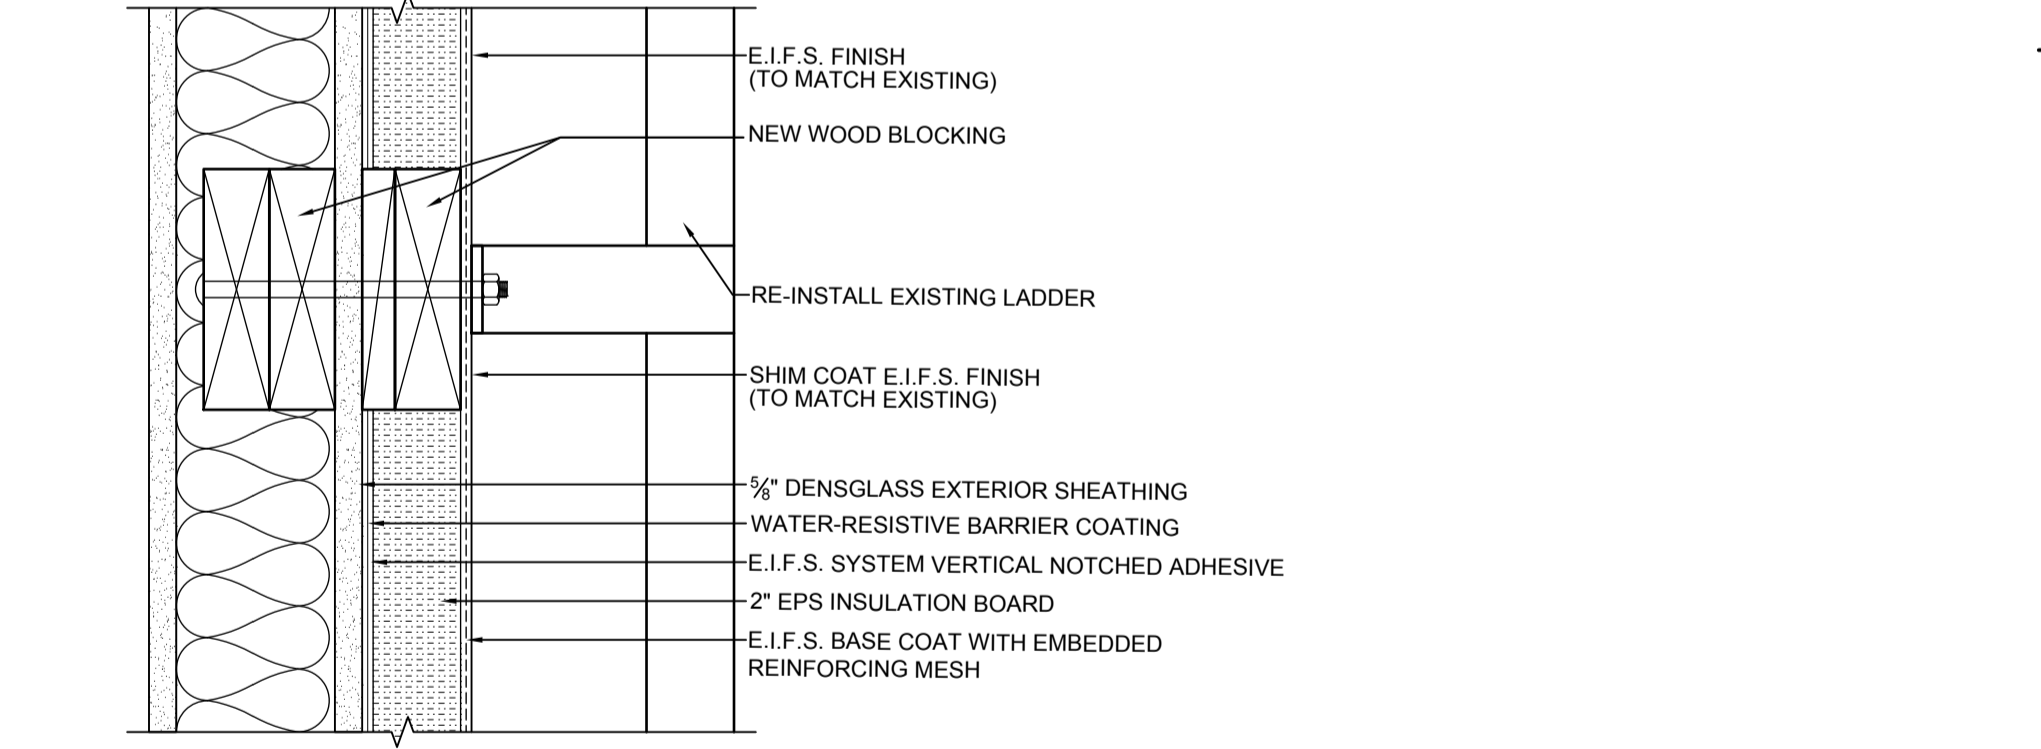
E.I.F.S. FINISH
(TO MATCH EXISTING)

NEW WOOD BLOCKING

RE-INSTALL EXISTING LADDER

SHIM COAT E.I.F.S. FINISH
(TO MATCH EXISTING)

$\frac{5}{8}$" DENSGLASS EXTERIOR SHEATHING

WATER-RESISTIVE BARRIER COATING

E.I.F.S. SYSTEM VERTICAL NOTCHED ADHESIVE

2" EPS INSULATION BOARD

E.I.F.S. BASE COAT WITH EMBEDDED
REINFORCING MESH